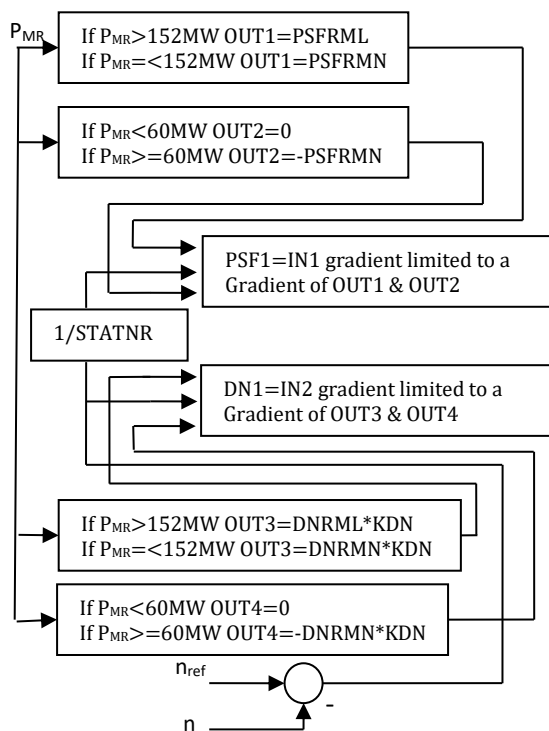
$P_{MR}$

If $P_{MR}$>152MW OUT1=PSFRML
If $P_{MR}$=<152MW OUT1=PSFRMN

If $P_{MR}$<60MW OUT2=0
If $P_{MR}$>=60MW OUT2=-PSFRMN

PSF1=IN1 gradient limited to a Gradient of OUT1 & OUT2

1/STATNR

DN1=IN2 gradient limited to a Gradient of OUT3 & OUT4

If $P_{MR}$>152MW OUT3=DNRML*KDN
If $P_{MR}$=<152MW OUT3=DNRMN*KDN

If $P_{MR}$<60MW OUT4=0
If $P_{MR}$>=60MW OUT4=-DNRMN*KDN

$n_{ref}$

n

-